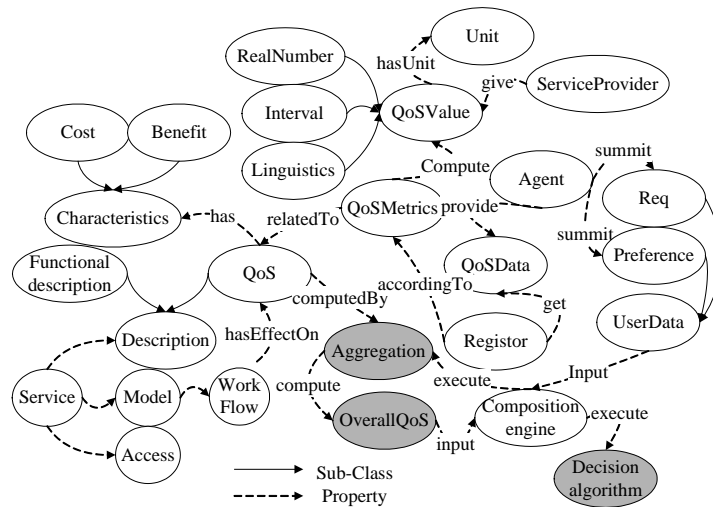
Unit
RealNumber
hasUnit
give
ServiceProvider
Interval
QoSValue
Cost
Benefit
Linguistics
Compute
summit
Agent
Req
Characteristics
has
relatedTo
QoSMetrics
provide
summit
Preference
Functional description
QoS
QoSData
accordingTo
get
computedBy
UserData
Description
hasEffectOn
Aggregation
Registor
Service
Model
Work Flow
compute
execute
Input
OverallQoS
Composition engine
execute
input
Access
Sub-Class
Property
Decision algorithm